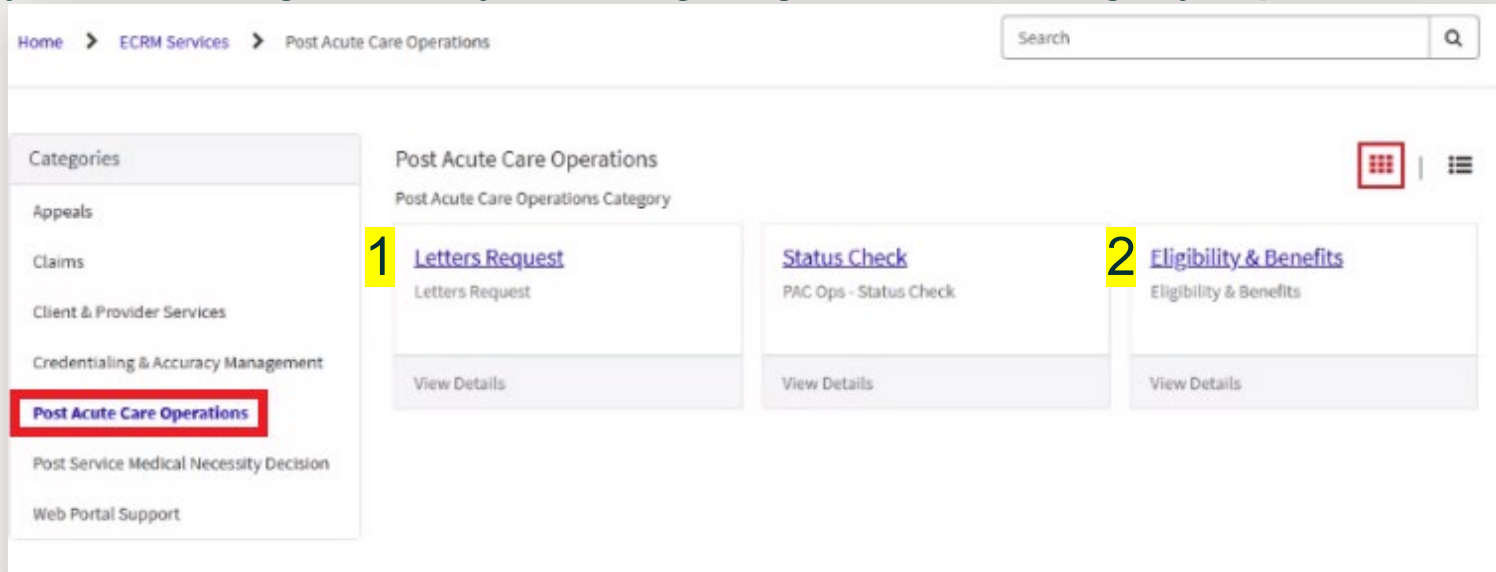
Home > ECRM Services > Post Acute Care Operations

Search

Categories

Appeals

Claims

Client & Provider Services

Credentialing & Accuracy Management

Post Acute Care Operations

Post Service Medical Necessity Decision

Web Portal Support

Post Acute Care Operations

Post Acute Care Operations Category

1 Letters Request

Letters Request

View Details

Status Check

PAC Ops - Status Check

View Details

2 Eligibility & Benefits

Eligibility & Benefits

View Details